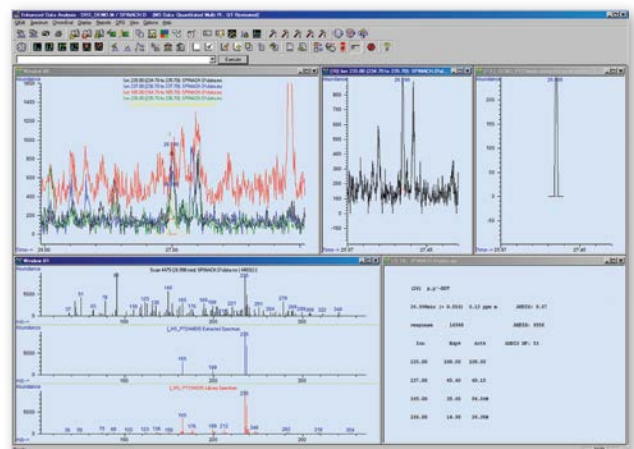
Enhanced Data Analysis

Abundance

Ion 235.00 (234.70 to 235.70): SPINACH

Time-->

27.50

Abundance

Time-->

27.40

Abundance

Window 3/1

Abundance

Scan 4475 (26.998 min): SPINACH

m/z-->

Abundance

Extracted Spectrum

m/z-->

Abundance

Library Spectrum

m/z-->

(29) p,p'-DDT

24.998min (+-0.016) 0.13 ppm m

response 16048

Ion Exp% Act%

235.00 100.00 100.00

237.00 65.40 65.13

165.00 35.00 34.34#

236.00 14.90 14.35#